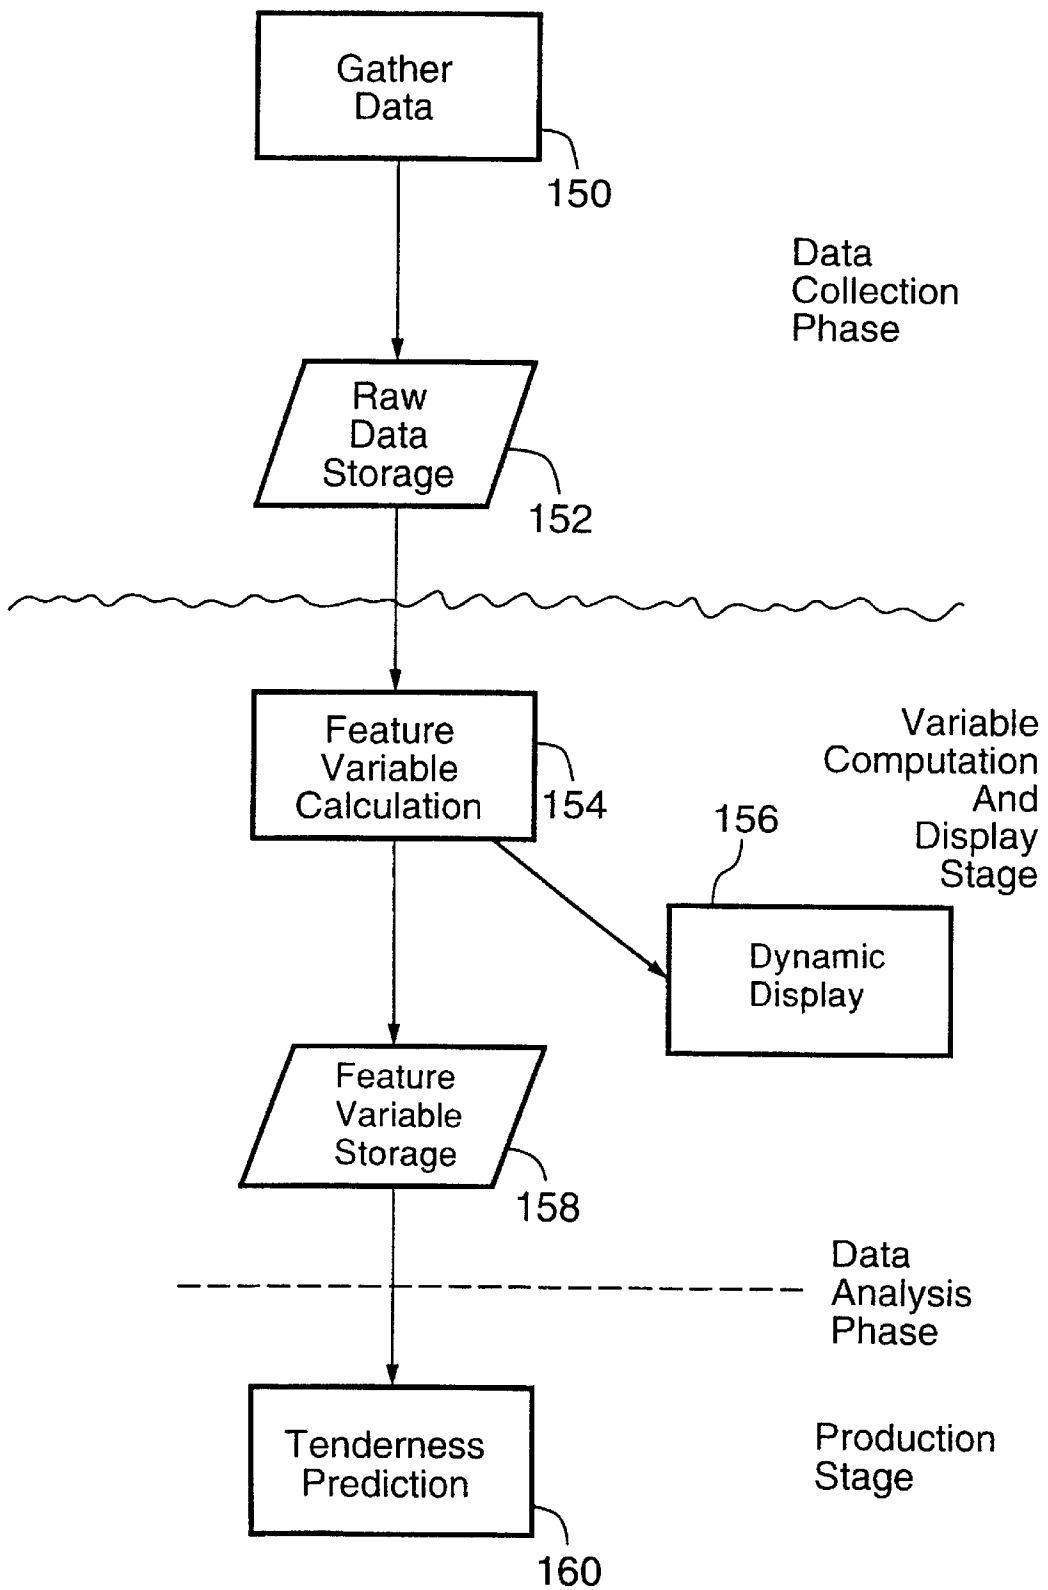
Gather Data

150

Data Collection Phase

Raw Data Storage

152

Feature Variable Calculation

154

Variable Computation And Display Stage

156

Dynamic Display

Feature Variable Storage

158

Data Analysis Phase

Tenderness Prediction

Production Stage

160